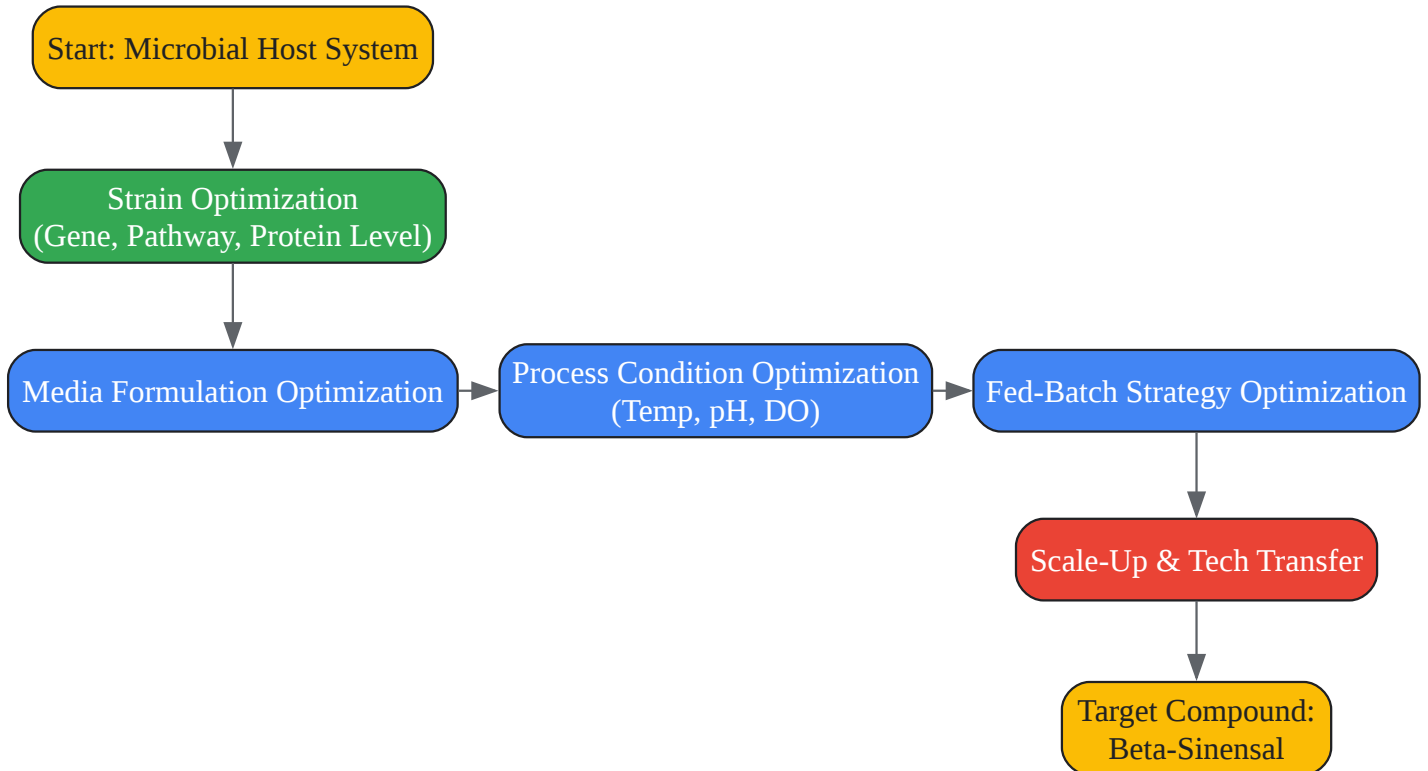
Start: Microbial Host System

Strain Optimization
(Gene, Pathway, Protein Level)

Media Formulation Optimization

Process Condition Optimization
(Temp, pH, DO)

Fed-Batch Strategy Optimization

Scale-Up & Tech Transfer

Target Compound:
Beta-Sinensal